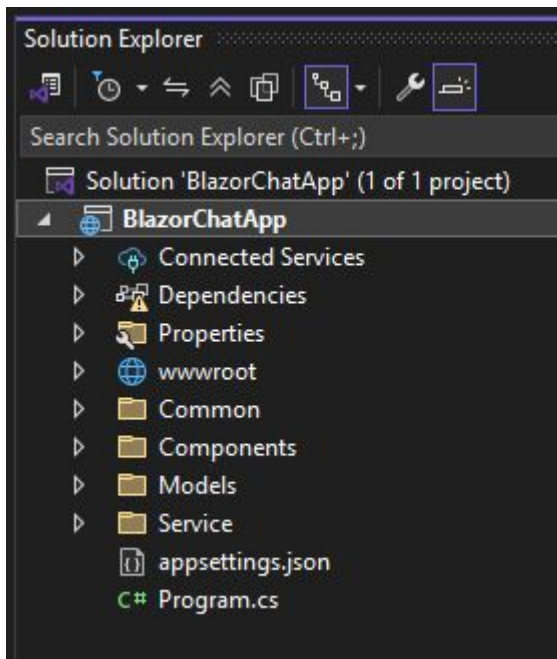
Solution Explorer

Search Solution Explorer (Ctrl+;)

Solution 'BlazorChatApp' (1 of 1 project)
BlazorChatApp
Connected Services
Dependencies
Properties
wwwroot
Common
Components
Models
Service
appsettings.json
C# Program.cs